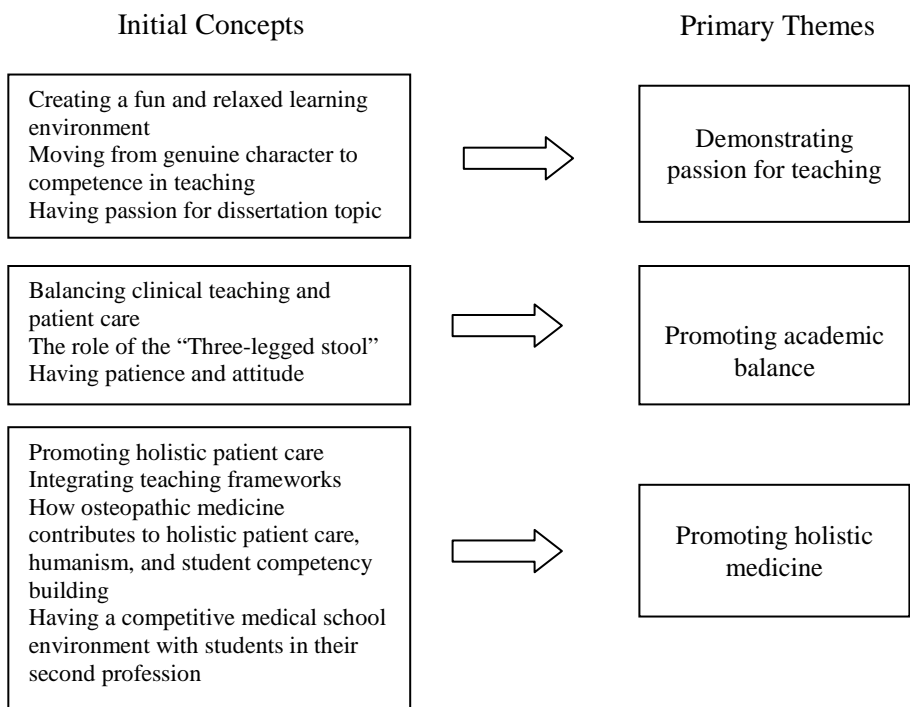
Initial Concepts

Primary Themes

Creating a fun and relaxed learning environment
Moving from genuine character to competence in teaching
Having passion for dissertation topic

Demonstrating passion for teaching

Balancing clinical teaching and patient care
The role of the "Three-legged stool"
Having patience and attitude

Promoting academic balance

Promoting holistic patient care
Integrating teaching frameworks
How osteopathic medicine contributes to holistic patient care, humanism, and student competency building
Having a competitive medical school environment with students in their second profession

Promoting holistic medicine